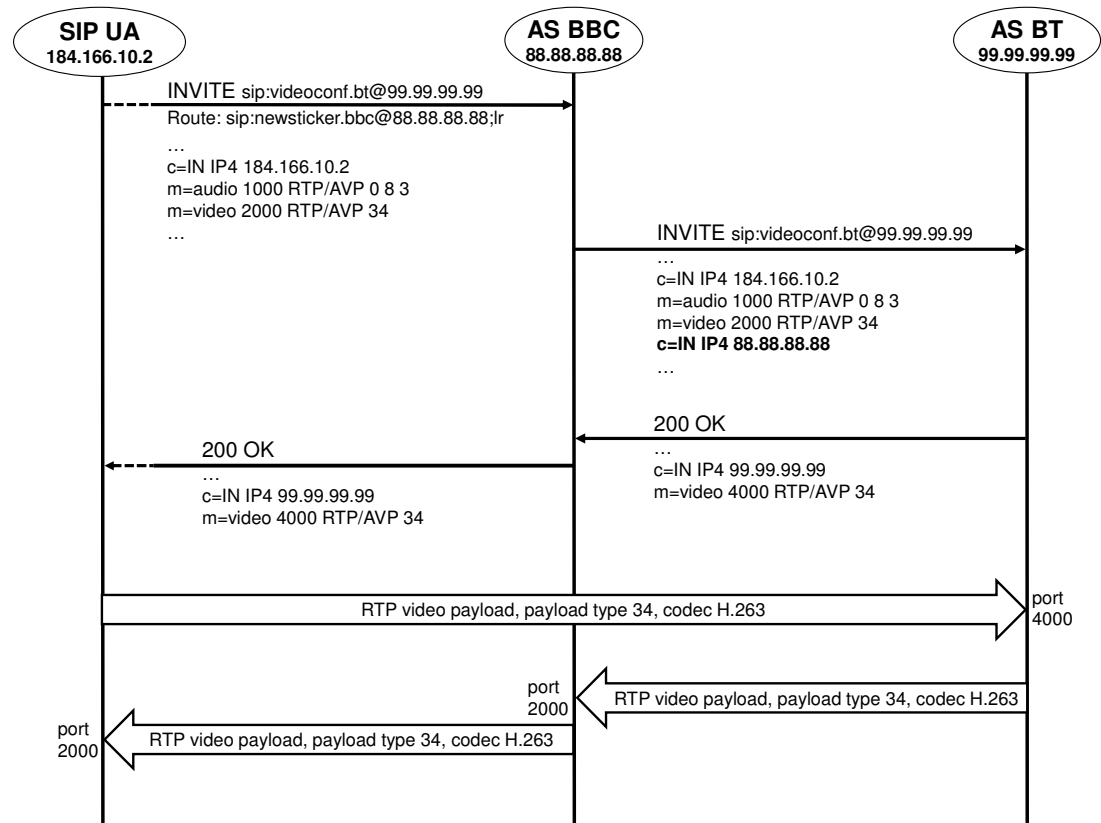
SIP UA
184.166.10.2

AS BBC
88.88.88.88

AS BT
99.99.99.99

INVITE sip:videoconf.bt@99.99.99.99
Route: sip:newsticker.bbc@88.88.88.88;lr
…
c=IN IP4 184.166.10.2
m=audio 1000 RTP/AVP 0 8 3
m=video 2000 RTP/AVP 34
…

INVITE sip:videoconf.bt@99.99.99.99
…
c=IN IP4 184.166.10.2
m=audio 1000 RTP/AVP 0 8 3
m=video 2000 RTP/AVP 34
**c=IN IP4 88.88.88.88**
…

200 OK
…
c=IN IP4 99.99.99.99
m=video 4000 RTP/AVP 34

200 OK
…
c=IN IP4 99.99.99.99
m=video 4000 RTP/AVP 34

RTP video payload, payload type 34, codec H.263
port 4000

port 2000
RTP video payload, payload type 34, codec H.263

port 2000
RTP video payload, payload type 34, codec H.263